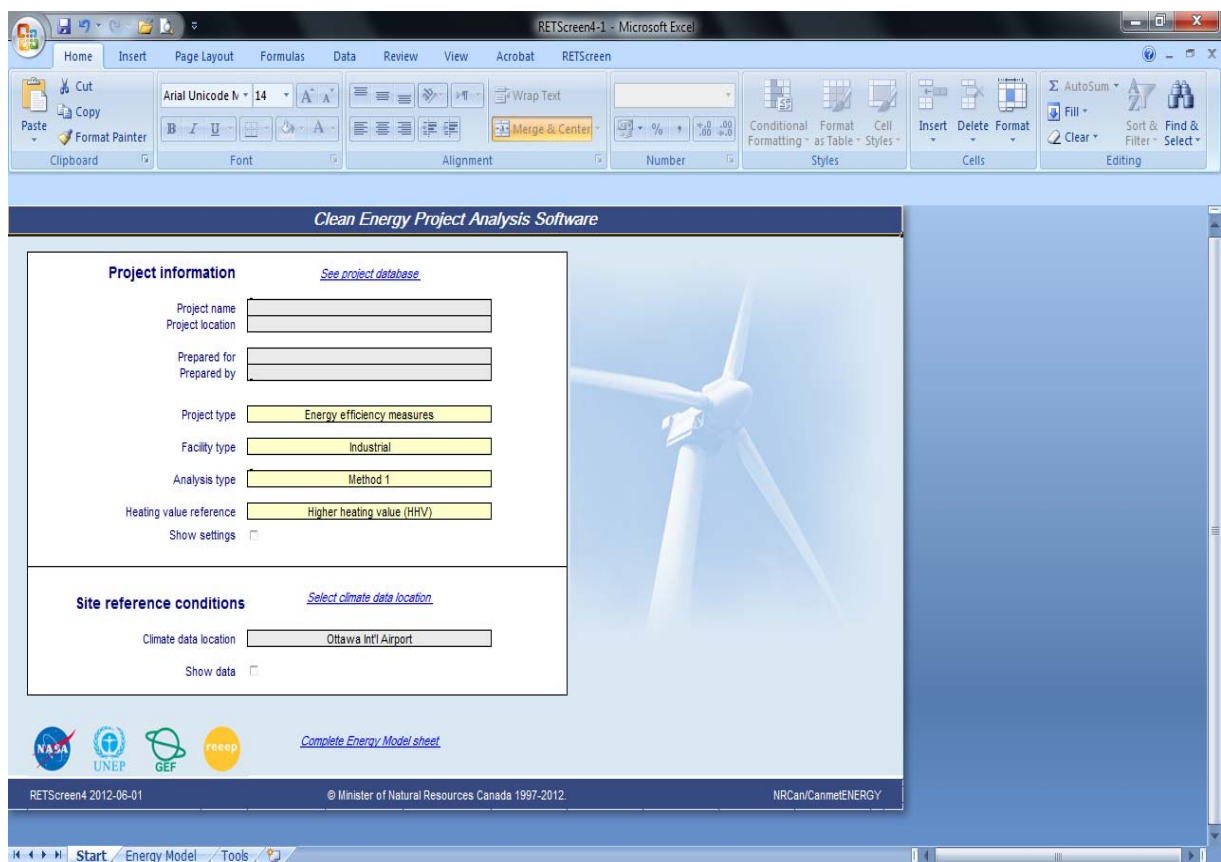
RETScreen4-1 - Microsoft Excel

Home Insert Page Layout Formulas Data Review View Acrobat RETScreen

Cut
Copy
Paste
Format Painter
Clipboard

Arial Unicode M 14
B I U
Font

Wrap Text
Merge & Center
Alignment

Number

Conditional Formatting
Format as Table
Cell Styles
Styles

Insert Delete Format
Cells

AutoSum
Fill
Clear
Sort & Filter
Find & Select
Editing

Clean Energy Project Analysis Software

Project information

See project database

Project name
Project location

Prepared for
Prepared by

Project type
Energy efficiency measures

Facility type
Industrial

Analysis type
Method 1

Heating value reference
Higher heating value (HHV)

Show settings

Site reference conditions

Select climate data location

Climate data location
Ottawa Int'l Airport

Show data

NASA UNEP GEF reeep

Complete Energy Model sheet

RETScreen4 2012-06-01

© Minister of Natural Resources Canada 1997-2012.

NRCan/CanmetENERGY

Start Energy Model Tools